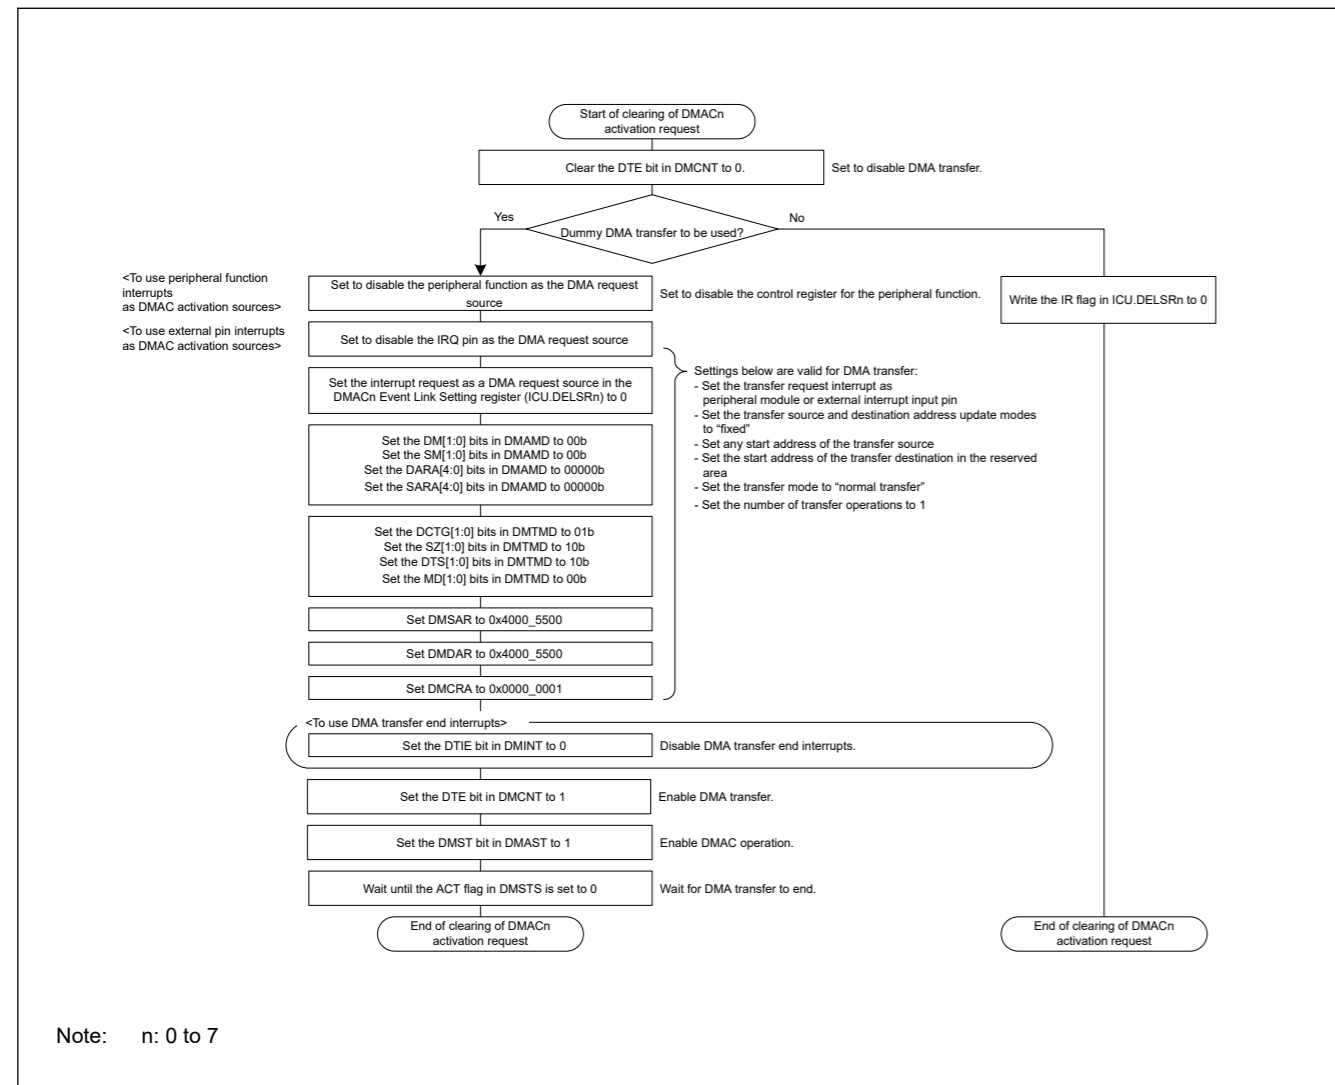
Start of clearing of DMACn activation request

Clear the DTE bit in DMCNT to 0.

Set to disable DMA transfer.

Yes

Dummy DMA transfer to be used?

No

<To use peripheral function interrupts as DMAC activation sources>

Set to disable the peripheral function as the DMA request source

Set to disable the control register for the peripheral function.

Write the IR flag in ICU.DELSRn to 0

<To use external pin interrupts as DMAC activation sources>

Set to disable the IRQ pin as the DMA request source

Settings below are valid for DMA transfer:
- Set the transfer request interrupt as peripheral module or external interrupt input pin
- Set the transfer source and destination address update modes to "fixed"
- Set any start address of the transfer source
- Set the start address of the transfer destination in the reserved area
- Set the transfer mode to "normal transfer"
- Set the number of transfer operations to 1

Set the interrupt request as a DMA request source in the DMACn Event Link Setting register (ICU.DELSRn) to 0

Set the DM[1:0] bits in DMAMD to 00b
Set the SM[1:0] bits in DMAMD to 00b
Set the DARA[4:0] bits in DMAMD to 00000b
Set the SARA[4:0] bits in DMAMD to 00000b

Set the DCTG[1:0] bits in DMTMD to 01b
Set the SZ[1:0] bits in DMTMD to 10b
Set the DTS[1:0] bits in DMTMD to 10b
Set the MD[1:0] bits in DMTMD to 00b

Set DMSAR to 0x4000_5500

Set DMDAR to 0x4000_5500

Set DMCRA to 0x0000_0001

<To use DMA transfer end interrupts>

Set the DTIE bit in DMINT to 0

Disable DMA transfer end interrupts.

Set the DTE bit in DMCNT to 1

Enable DMA transfer.

Set the DMST bit in DMAST to 1

Enable DMAC operation.

Wait until the ACT flag in DMSTS is set to 0

Wait for DMA transfer to end.

End of clearing of DMACn activation request

End of clearing of DMACn activation request

Note: n: 0 to 7